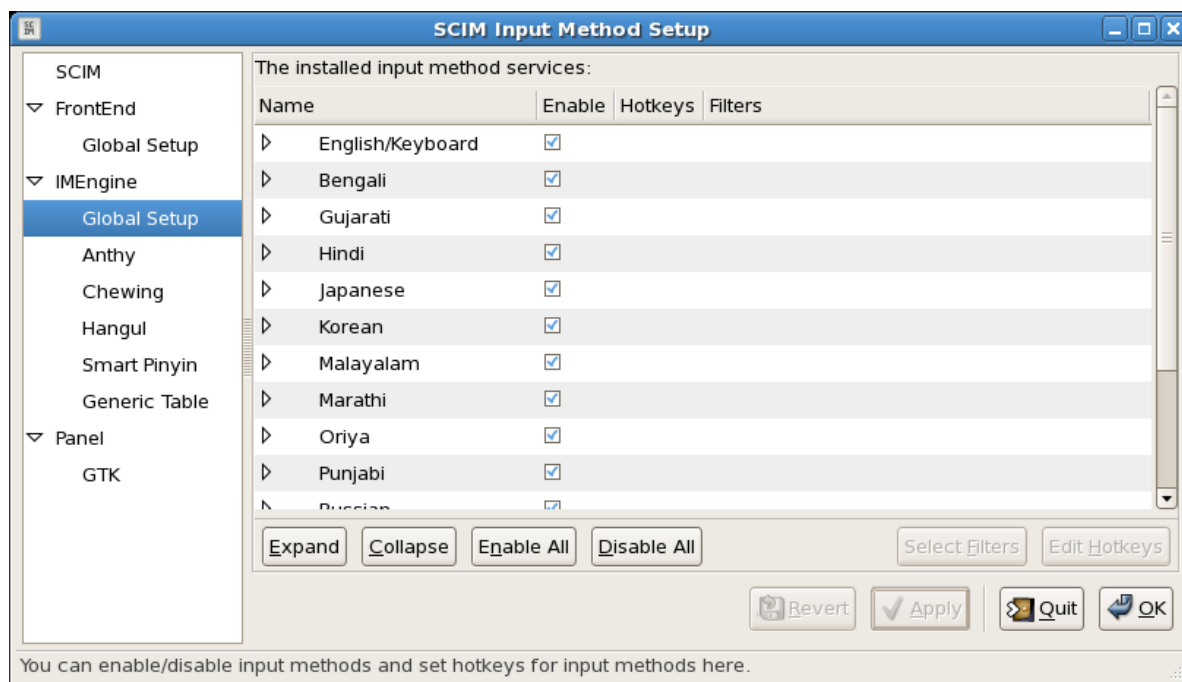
SCIM Input Method Setup

SCIM
FrontEnd
Global Setup
IMEngine
Global Setup
Anthy
Chewing
Hangul
Smart Pinyin
Generic Table
Panel
GTK

The installed input method services:

| Name | Enable | Hotkeys | Filters |
|---|---|---|---|
| English/Keyboard | ☑ | | |
| Bengali | ☑ | | |
| Gujarati | ☑ | | |
| Hindi | ☑ | | |
| Japanese | ☑ | | |
| Korean | ☑ | | |
| Malayalam | ☑ | | |
| Marathi | ☑ | | |
| Oriya | ☑ | | |
| Punjabi | ☑ | | |
| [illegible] | ☑ | | |

Expand Collapse Enable All Disable All Select Filters Edit Hotkeys

Revert Apply Quit OK

You can enable/disable input methods and set hotkeys for input methods here.